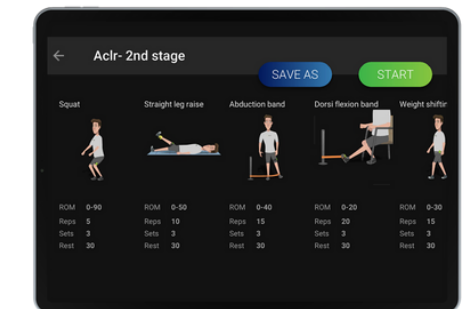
←

Aclr- 2nd stage

SAVE AS

START

Squat

ROM 0-90
Reps 5
Sets 3
Rest 30

Straight leg raise

ROM 0-50
Reps 10
Sets 3
Rest 30

Abduction band

ROM 0-40
Reps 15
Sets 3
Rest 30

Dorsi flexion band

ROM 0-20
Reps 20
Sets 3
Rest 30

Weight shiftin

ROM 0-30
Reps 15
Sets 3
Rest 30